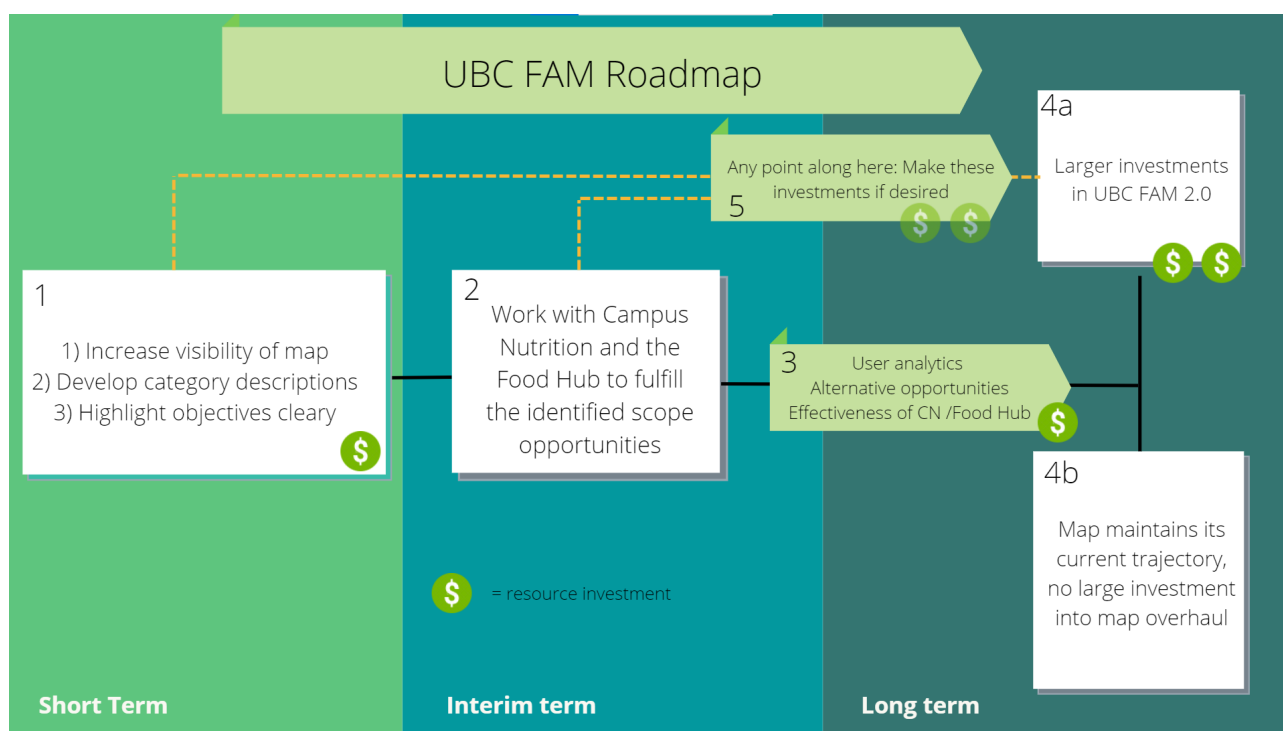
UBC FAM Roadmap

4a
Larger investments in UBC FAM 2.0
$ $

Any point along here: Make these investments if desired
5
$ $

1
1) Increase visibility of map
2) Develop category descriptions
3) Highlight objectives cleary
$

2
Work with Campus Nutrition and the Food Hub to fulfill the identified scope opportunities

3
User analytics
Alternative opportunities
Effectiveness of CN /Food Hub
$

4b
Map maintains its current trajectory, no large investment into map overhaul

$ = resource investment

Short Term

Interim term

Long term